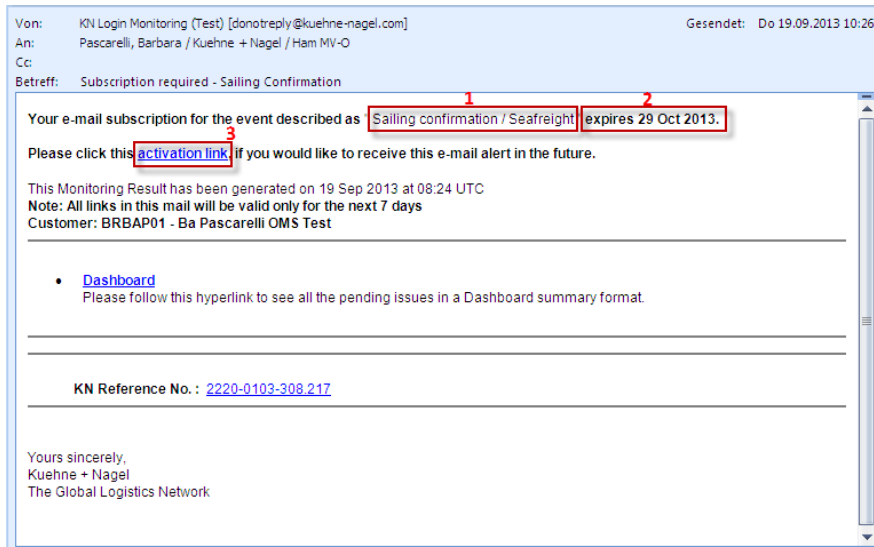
Von: KN Login Monitoring (Test) [donotreply@kuehne-nagel.com]
Gesendet: Do 19.09.2013 10:26
An: Pascarelli, Barbara / Kuehne + Nagel / Ham MV-O
Cc:
Betreff: Subscription required - Sailing Confirmation

Your e-mail subscription for the event described as 1 Sailing confirmation / Seafreight 2 expires 29 Oct 2013.

Please click this 3 activation link if you would like to receive this e-mail alert in the future.

This Monitoring Result has been generated on 19 Sep 2013 at 08:24 UTC
Note: All links in this mail will be valid only for the next 7 days
Customer: BRBAP01 - Ba Pascarelli OMS Test

• Dashboard
Please follow this hyperlink to see all the pending issues in a Dashboard summary format.

KN Reference No. : 2220-0103-308.217

Yours sincerely,
Kuehne + Nagel
The Global Logistics Network